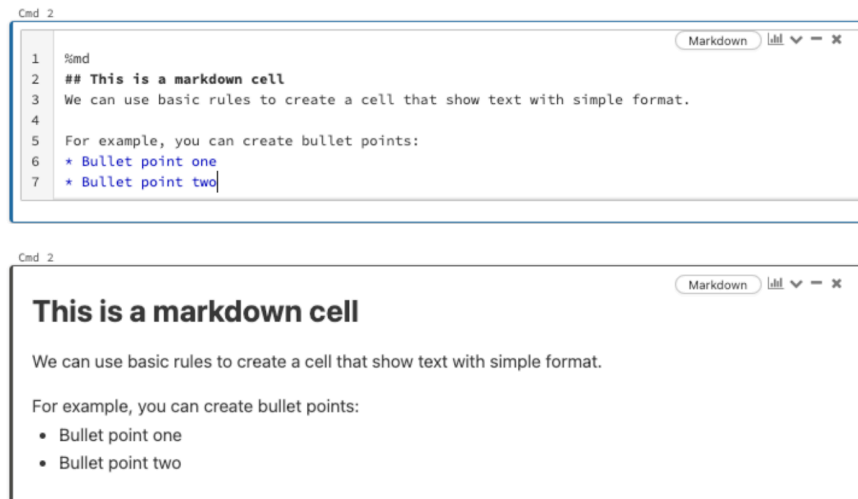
Cmd 2

Markdown

1 %md
2 ## This is a markdown cell
3 We can use basic rules to create a cell that show text with simple format.
4
5 For example, you can create bullet points:
6 * Bullet point one
7 * Bullet point two

Cmd 2

Markdown

# This is a markdown cell

We can use basic rules to create a cell that show text with simple format.

For example, you can create bullet points:

- Bullet point one
- Bullet point two